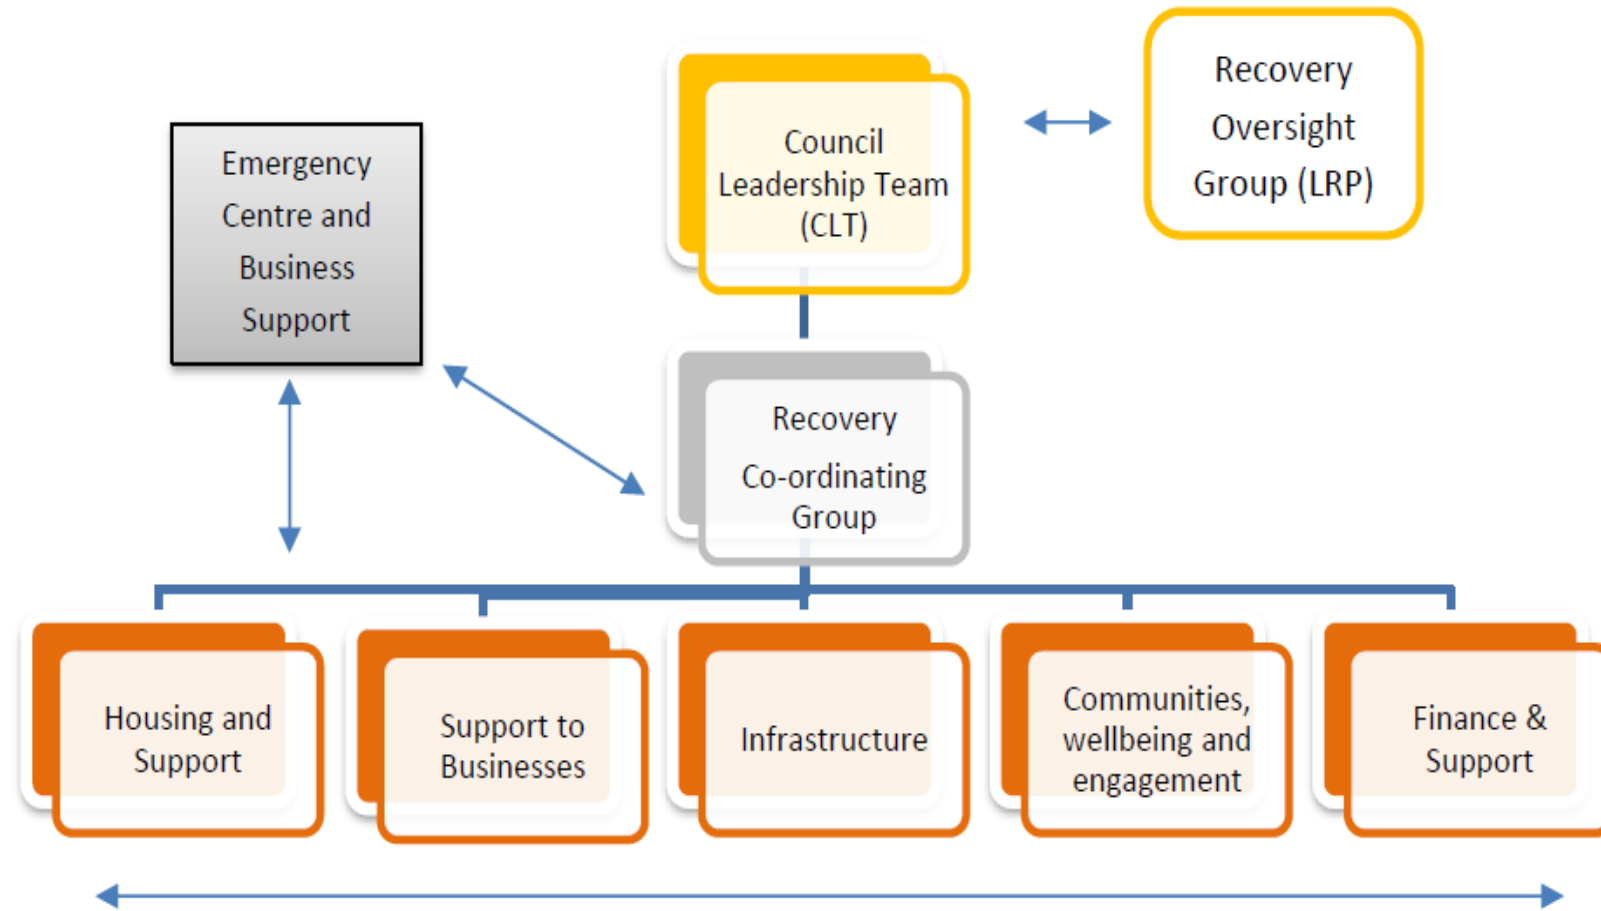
Council Leadership Team (CLT)

Recovery Oversight Group (LRP)

Emergency Centre and Business Support

Recovery Co-ordinating Group

Housing and Support

Support to Businesses

Infrastructure

Communities, wellbeing and engagement

Finance & Support